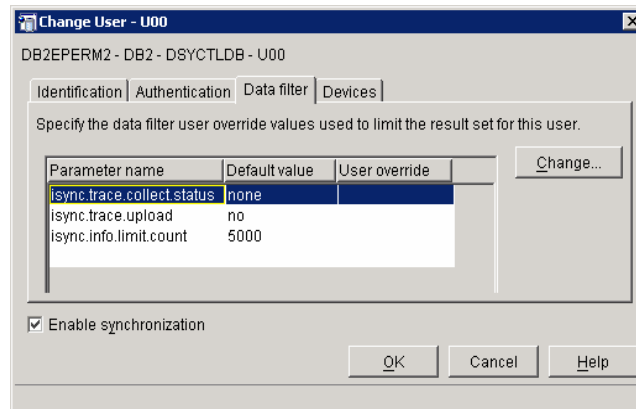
Change User - U00

DB2EPERM2 - DB2 - DSYCTLDB - U00

Identification | Authentication | Data filter | Devices

Specify the data filter user override values used to limit the result set for this user.

| Parameter name | Default value | User override |
|---|---|---|
| isync.trace.collect.status | none | |
| isync.trace.upload | no | |
| isync.info.limit.count | 5000 | |

Change...

☑ Enable synchronization

OK Cancel Help